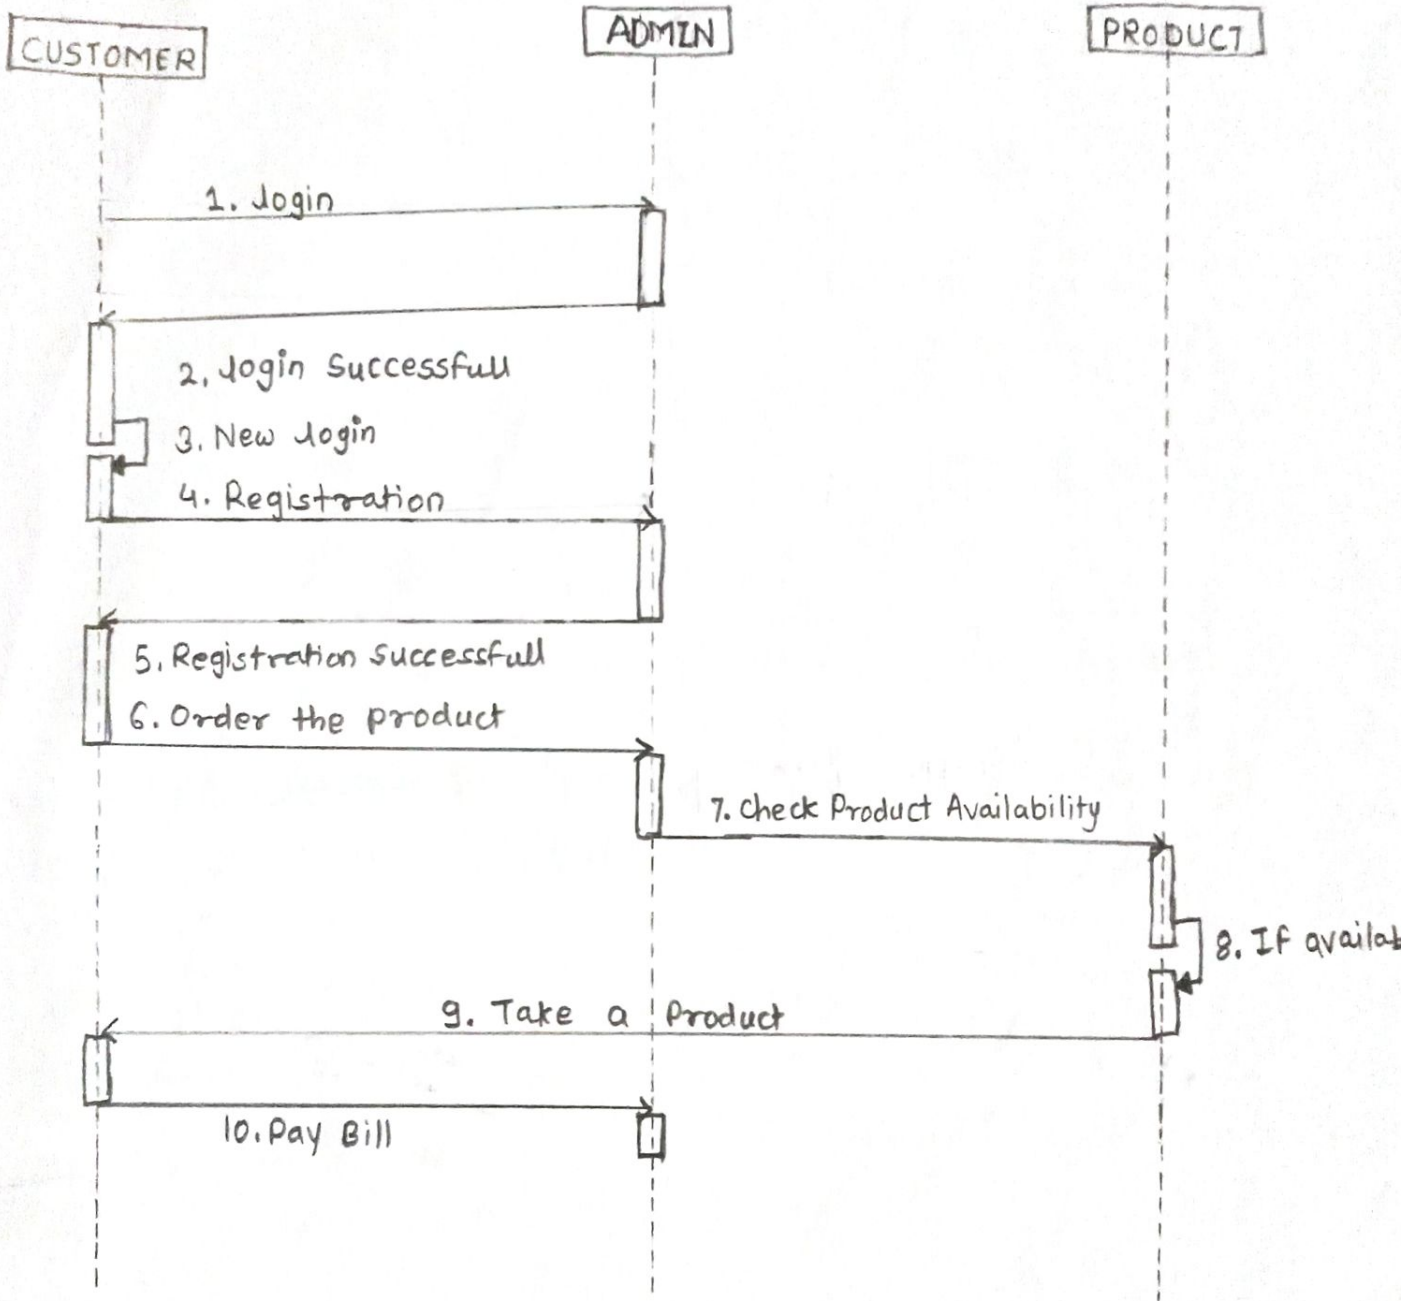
CUSTOMER

ADMIN

PRODUCT

1. Login

2. Login Successfull

3. New Login

4. Registration

5. Registration Successfull

6. Order the product

7. Check Product Availability

8. If availab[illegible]

9. Take a Product

10. Pay Bill